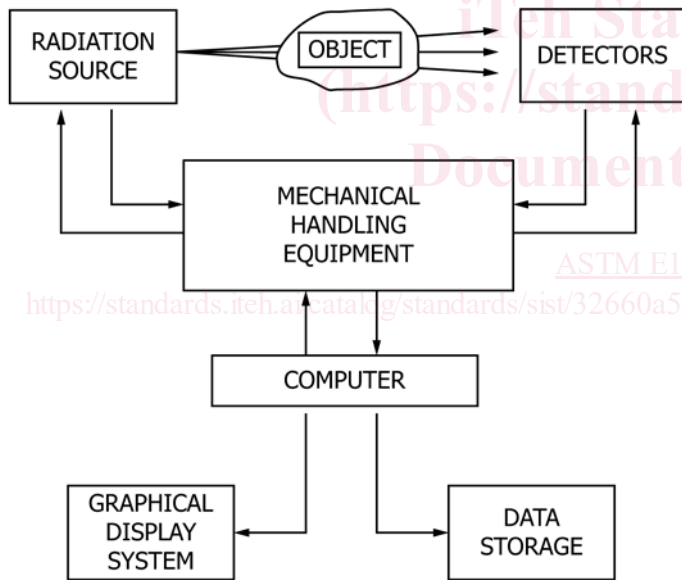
RADIATION SOURCE

OBJECT

DETECTORS

iTeh Sta
(https://stand
Document

MECHANICAL HANDLING EQUIPMENT

ASTM E1

https://standards.iteh.ai/catalog/standards/sist/32660a5

COMPUTER

GRAPHICAL DISPLAY SYSTEM

DATA STORAGE